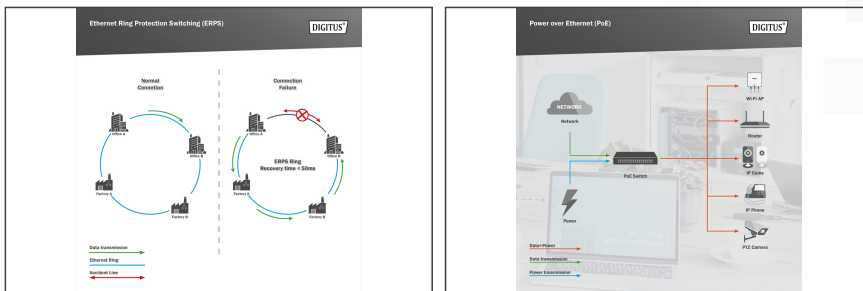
Ethernet Ring Protection Switching (ERPS)

DIGITUS®

Normal Connection

Office A

Office B

Factory A

Factory B

Connection Failure

Office A

Office B

Factory A

Factory B

ERPS Ring Recovery time < 50ms

Data transmission

Ethernet Ring

Accident Line

Power over Ethernet (PoE)

DIGITUS®

NETWORK

Network

PoE Switch

Power

Wi-Fi AP

Router

IP Cams

IP Phone

PTZ Camera

Data+Power

Data transmission

Power transmission